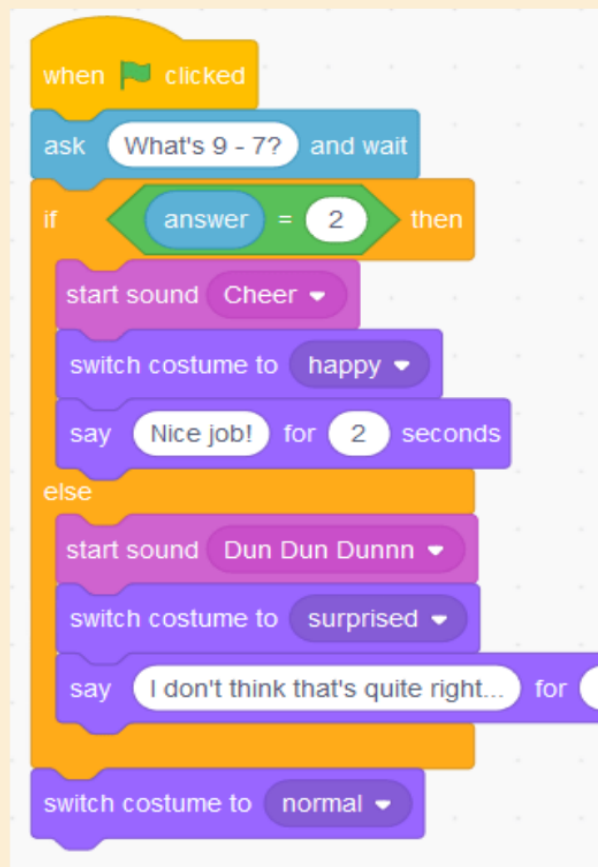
when clicked
ask What's 9 - 7? and wait
if answer = 2 then
start sound Cheer
switch costume to happy
say Nice job! for 2 seconds
else
start sound Dun Dun Dunnn
switch costume to surprised
say I don't think that's quite right... for
switch costume to normal